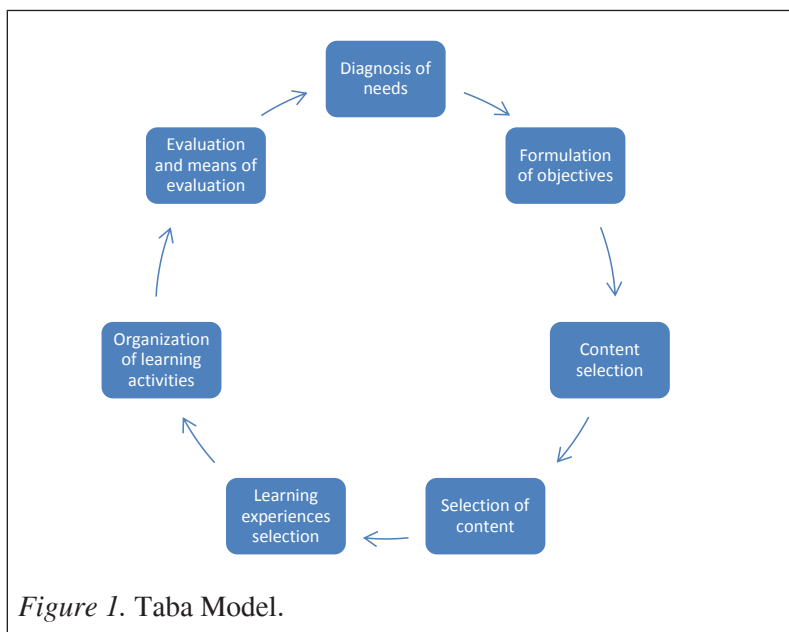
Diagnosis of needs

Formulation of objectives

Content selection

Selection of content

Learning experiences selection

Organization of learning activities

Evaluation and means of evaluation

*Figure 1.* Taba Model.